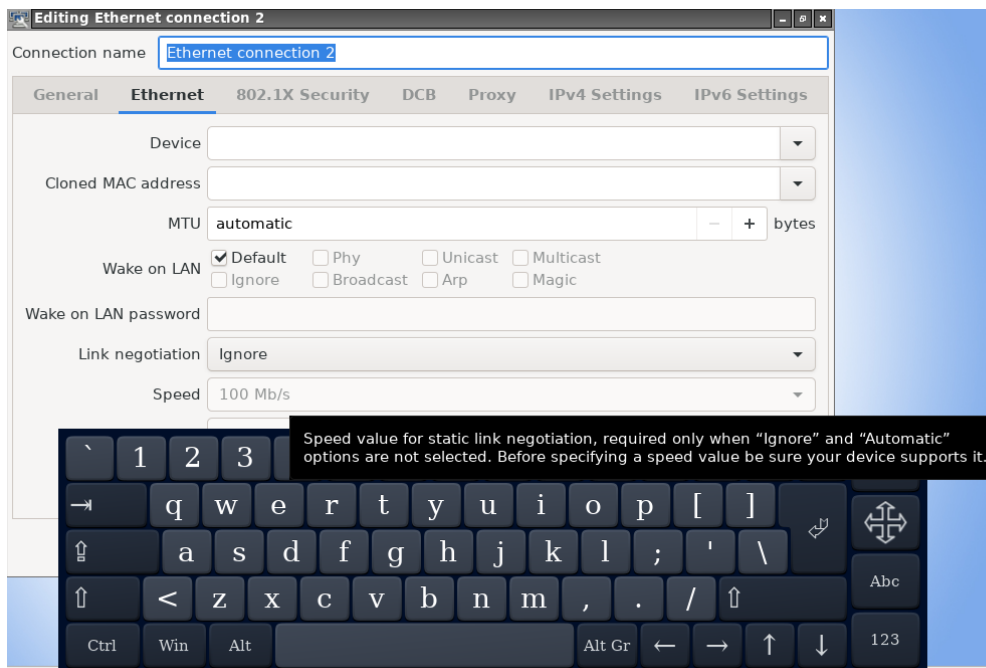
Editing Ethernet connection 2

Connection name Ethernet connection 2

General Ethernet 802.1X Security DCB Proxy IPv4 Settings IPv6 Settings

Device

Cloned MAC address

MTU automatic − + bytes

Wake on LAN ✔ Default Phy Unicast Multicast Ignore Broadcast Arp Magic

Wake on LAN password

Link negotiation Ignore

Speed 100 Mb/s

Speed value for static link negotiation, required only when “Ignore” and “Automatic” options are not selected. Before specifying a speed value be sure your device supports it.

` 1 2 3

⇥ q w e r t y u i o p [ ]

⇪ a s d f g h j k l ; ' \

⇧ < z x c v b n m , . / ⇧

Ctrl Win Alt Alt Gr ← → ↑ ↓

Abc

123